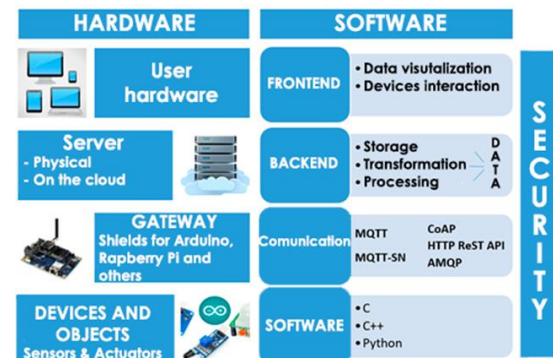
HARDWARE

User hardware

Server
- Physical
- On the cloud

GATEWAY
Shields for Arduino, Rapberry Pi and others

DEVICES AND OBJECTS
Sensors & Actuators

SOFTWARE

FRONTEND
• Data visualization
• Devices interaction

BACKEND
• Storage
• Transformation
• Processing

DATA

Comunication
MQTT
MQTT-SN
CoAP
HTTP ReST API
AMQP

SOFTWARE
• C
• C++
• Python

SECURITY